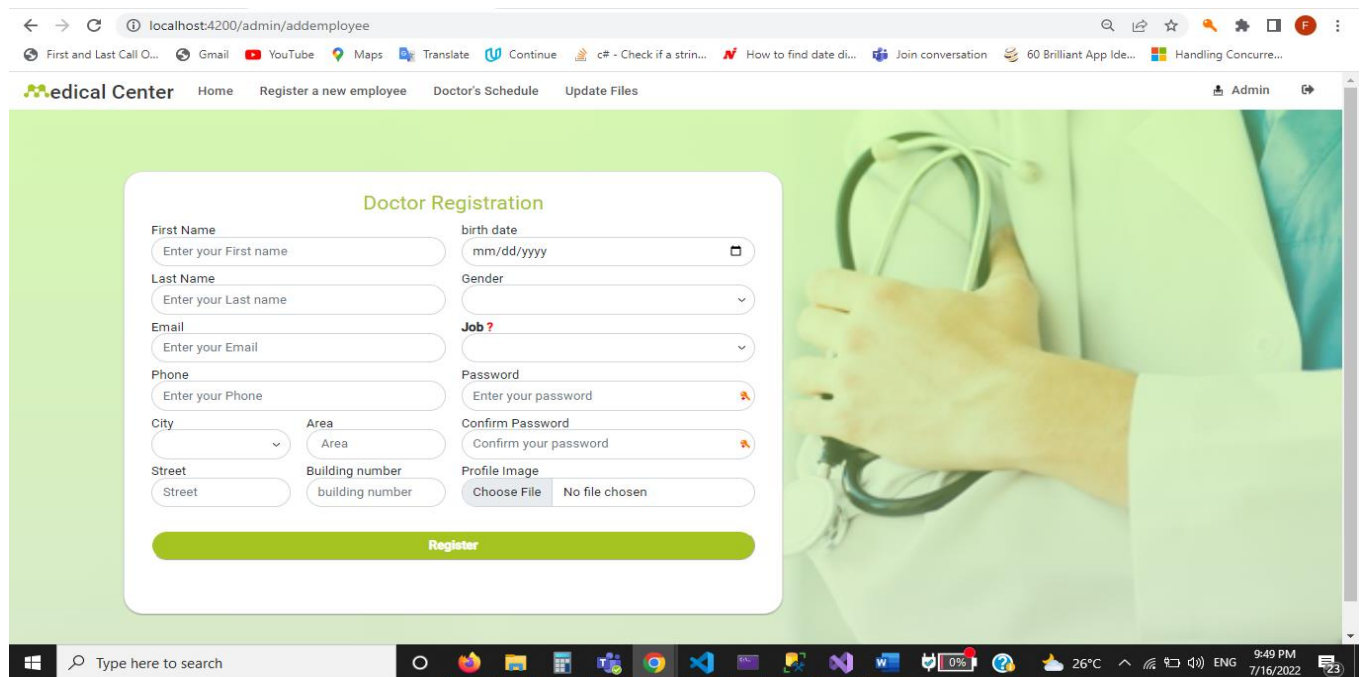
localhost:4200/admin/addemployee

First and Last Call O... Gmail YouTube Maps Translate Continue c# - Check if a strin... How to find date di... Join conversation 60 Brilliant App Ide... Handling Concurre...

Medical Center Home Register a new employee Doctor's Schedule Update Files Admin

Doctor Registration

First Name
Enter your First name

birth date
mm/dd/yyyy

Last Name
Enter your Last name

Gender

Email
Enter your Email

Job ?

Phone
Enter your Phone

Password
Enter your password

City

Area
Area

Confirm Password
Confirm your password

Street
Street

Building number
building number

Profile Image
Choose File No file chosen

Register

Type here to search

0%

26°C ENG 9:49 PM 7/16/2022

23